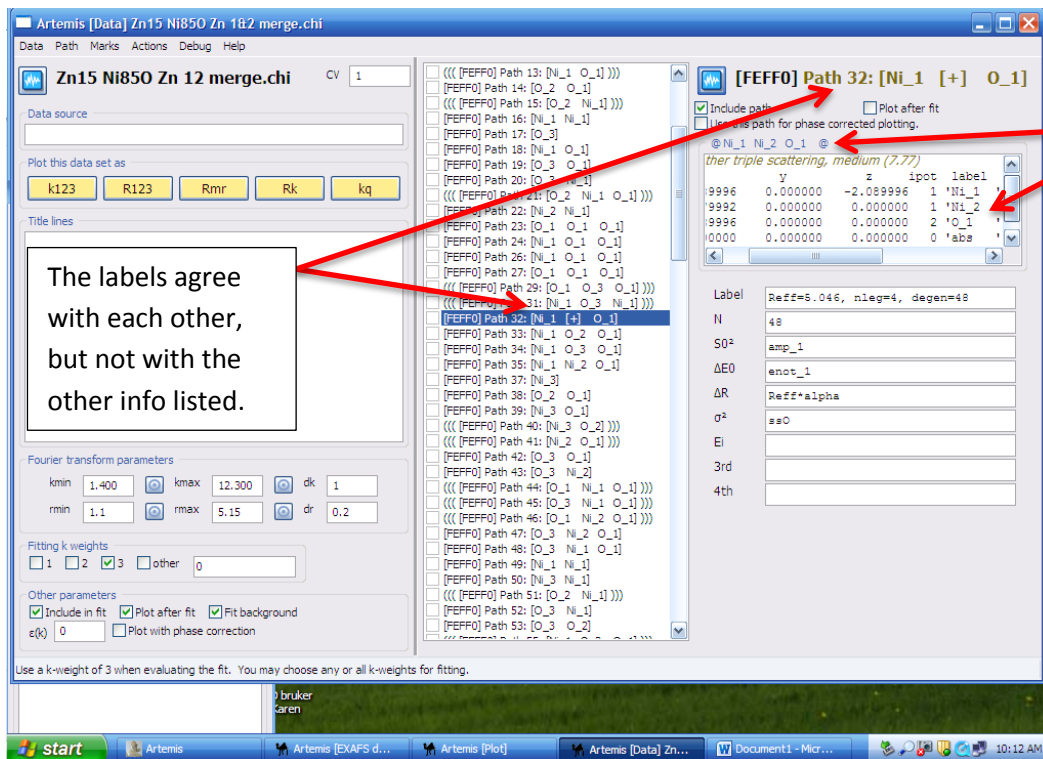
Artemis [Data] Zn15 Ni85O Zn 1&2 merge.chi

Data Path Marks Actions Debug Help

Zn15 Ni85O Zn 12 merge.chi CV 1

Data source

Plot this data set as

k123 R123 Rmr Rk kq

Title lines

The labels agree with each other, but not with the other info listed.

Fourier transform parameters

kmin 1.400 kmax 12.300 dk 1

rmin 1.1 rmax 5.15 dr 0.2

Fitting k weights

1 2 3 other 0

Other parameters

Include in fit Plot after fit Fit background

ε(k) 0 Plot with phase correction

((( [FEFF0] Path 13: [Ni_1 O_1] )))
[FEFF0] Path 14: [O_2 O_1]
((( [FEFF0] Path 15: [O_2 Ni_1] )))
[FEFF0] Path 16: [Ni_1 Ni_1]
[FEFF0] Path 17: [O_3]
[FEFF0] Path 18: [Ni_1 O_1]
[FEFF0] Path 19: [O_3 O_1]
[FEFF0] Path 20: [O_3 Ni_1]
((( [FEFF0] Path 21: [O_2 Ni_1 O_1] )))
[FEFF0] Path 22: [Ni_2 Ni_1]
[FEFF0] Path 23: [O_1 O_1 O_1]
[FEFF0] Path 24: [Ni_1 O_1 O_1]
[FEFF0] Path 26: [Ni_1 O_1 O_1]
[FEFF0] Path 27: [O_1 O_1 O_1]
((( [FEFF0] Path 29: [O_1 O_3 O_1] )))
((( [FEFF0] Path 31: [Ni_1 O_3 Ni_1] )))
[FEFF0] Path 32: [Ni_1 [+] O_1]
[FEFF0] Path 33: [Ni_1 O_2 O_1]
[FEFF0] Path 34: [Ni_1 O_3 O_1]
[FEFF0] Path 35: [Ni_1 Ni_2 O_1]
[FEFF0] Path 37: [Ni_3]
[FEFF0] Path 38: [O_2 O_1]
[FEFF0] Path 39: [Ni_3 O_1]
((( [FEFF0] Path 40: [Ni_3 O_2] )))
((( [FEFF0] Path 41: [Ni_2 O_1] )))
[FEFF0] Path 42: [O_3 O_1]
[FEFF0] Path 43: [O_3 Ni_2]
((( [FEFF0] Path 44: [O_1 Ni_1 O_1] )))
((( [FEFF0] Path 45: [O_3 Ni_1 O_1] )))
((( [FEFF0] Path 46: [O_1 Ni_2 O_1] )))
[FEFF0] Path 47: [O_3 Ni_2 O_1]
[FEFF0] Path 48: [O_3 Ni_1 O_1]
[FEFF0] Path 49: [Ni_1 Ni_1]
[FEFF0] Path 50: [Ni_3 Ni_1]
((( [FEFF0] Path 51: [O_2 Ni_1] )))
[FEFF0] Path 52: [O_3 Ni_1]
[FEFF0] Path 53: [O_3 O_2]

[FEFF0] Path 32: [Ni_1 [+] O_1]

Include path Plot after fit
Use this path for phase corrected plotting.

@ Ni_1 Ni_2 O_1 @

ther triple scattering, medium (7.77)

| | y | z | ipot | label |
|---|---|---|---|---|
| 9996 | 0.000000 | -2.089996 | 1 | 'Ni_1 |
| 9992 | 0.000000 | 0.000000 | 1 | 'Ni_2 |
| 9996 | 0.000000 | 0.000000 | 2 | 'O_1 |
| 0000 | 0.000000 | 0.000000 | 0 | 'abs |

Label Reff=5.046, nleg=4, degen=48
N 48
S0² amp_1
ΔE0 enot_1
ΔR Reff*alpha
σ² ss0
Ei
3rd
4th

Use a k-weight of 3 when evaluating the fit. You may choose any or all k-weights for fitting.

bruker
Karen

start Artemis Artemis [EXAFS d... Artemis [Plot] Artemis [Data] Zn... Document1 - Micr... 10:12 AM